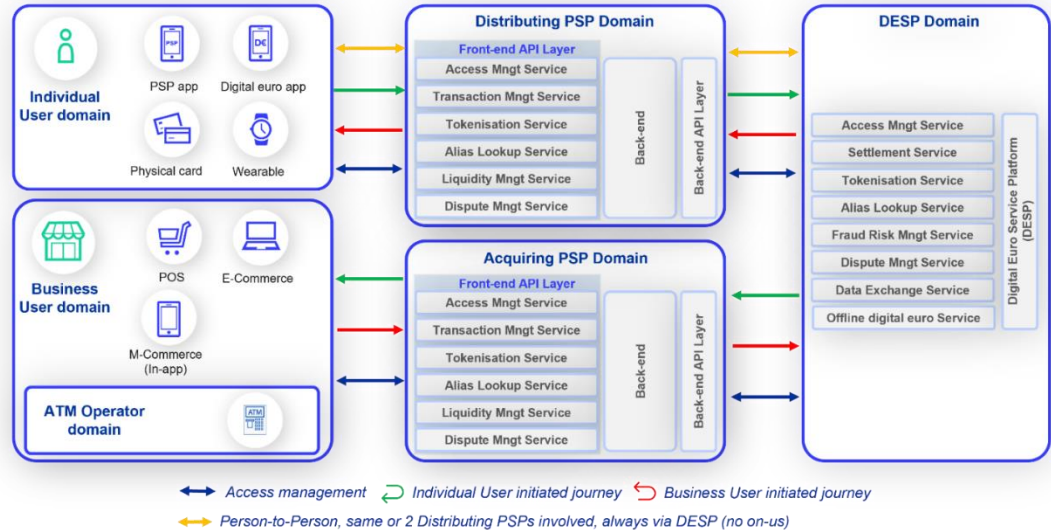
Individual User domain

PSP

PSP app

DE

Digital euro app

Physical card

Wearable

Business User domain

POS

E-Commerce

M-Commerce (In-app)

ATM Operator domain

ATM

Distributing PSP Domain

Front-end API Layer

Access Mngt Service

Transaction Mngt Service

Tokenisation Service

Alias Lookup Service

Liquidity Mngt Service

Dispute Mngt Service

Back-end

Back-end API Layer

Acquiring PSP Domain

Front-end API Layer

Access Mngt Service

Transaction Mngt Service

Tokenisation Service

Alias Lookup Service

Liquidity Mngt Service

Dispute Mngt Service

Back-end

Back-end API Layer

DESP Domain

Access Mngt Service

Settlement Service

Tokenisation Service

Alias Lookup Service

Fraud Risk Mngt Service

Dispute Mngt Service

Data Exchange Service

Offline digital euro Service

Digital Euro Service Platform (DESP)

Access management

Individual User initiated journey

Business User initiated journey

Person-to-Person, same or 2 Distributing PSPs involved, always via DESP (no on-us)